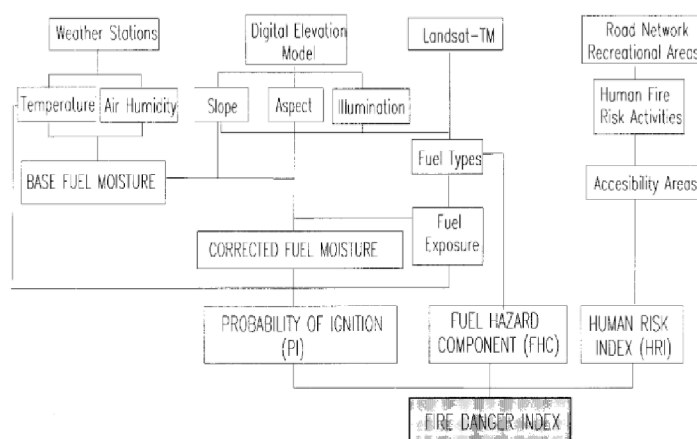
Weather Stations

Digital Elevation Model

Landsat-TM

Road Network Recreational Areas

Temperature

Air Humidity

Slope

Aspect

Illumination

Human Fire Risk Activities

BASE FUEL MOISTURE

Fuel Types

Accesibility Areas

Fuel Exposure

CORRECTED FUEL MOISTURE

PROBABILITY OF IGNITION (PI)

FUEL HAZARD COMPONENT (FHC)

HUMAN RISK INDEX (HRI)

FIRE DANGER INDEX